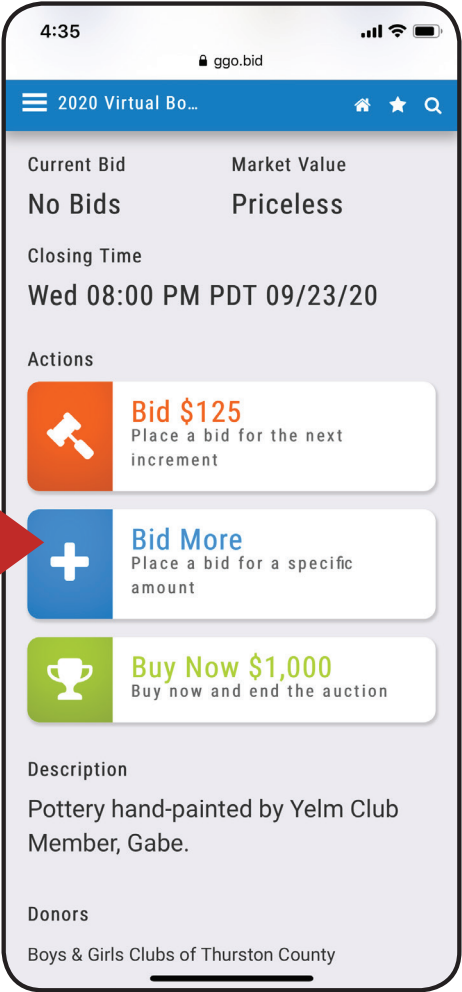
4:35

ggo.bid

2020 Virtual Bo…

Current Bid
No Bids

Market Value
Priceless

Closing Time
Wed 08:00 PM PDT 09/23/20

Actions

Bid $125
Place a bid for the next increment

Bid More
Place a bid for a specific amount

Buy Now $1,000
Buy now and end the auction

Description
Pottery hand-painted by Yelm Club Member, Gabe.

Donors
Boys & Girls Clubs of Thurston County